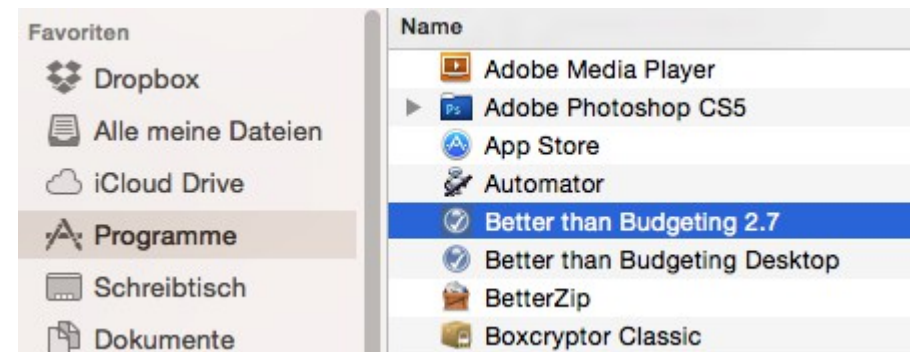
Favoriten
Dropbox
Alle meine Dateien
iCloud Drive
Programme
Schreibtisch
Dokumente

Name
Adobe Media Player
Adobe Photoshop CS5
App Store
Automator
Better than Budgeting 2.7
Better than Budgeting Desktop
BetterZip
Boxcryptor Classic